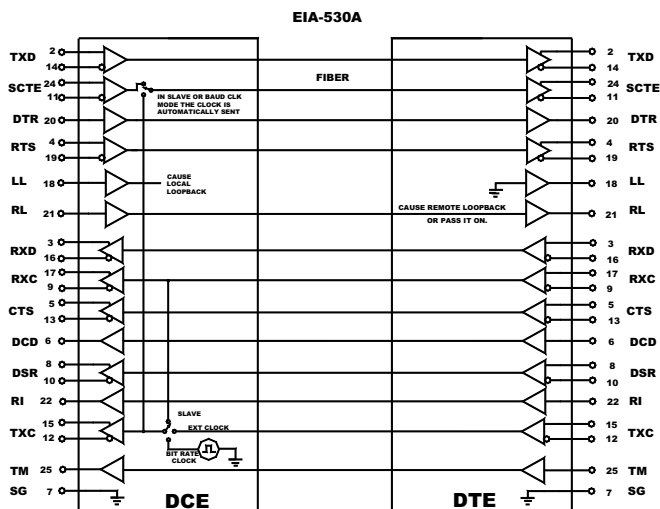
EIA-530A

TXD 2 14
SCTE 24 11
DTR 20
RTS 4 19
LL 18
RL 21
RXD 3 16
RXC 17 9
CTS 5 13
DCD 6
DSR 8 10
RI 22
TXC 15 12
TM 25
SG 7

FIBER

IN SLAVE OR BAUD CLK MODE THE CLOCK IS AUTOMATICALLY SENT

CAUSE LOCAL LOOPBACK

CAUSE REMOTE LOOPBACK OR PASS IT ON.

SLAVE
EXT CLOCK
BIT RATE CLOCK

DCE

DTE

2 TXD 14
24 SCTE 11
20 DTR
4 RTS 19
18 LL
21 RL
3 RXD 16
17 RXC 9
5 CTS 13
6 DCD
8 DSR 10
22 RI
15 TXC 12
25 TM
7 SG